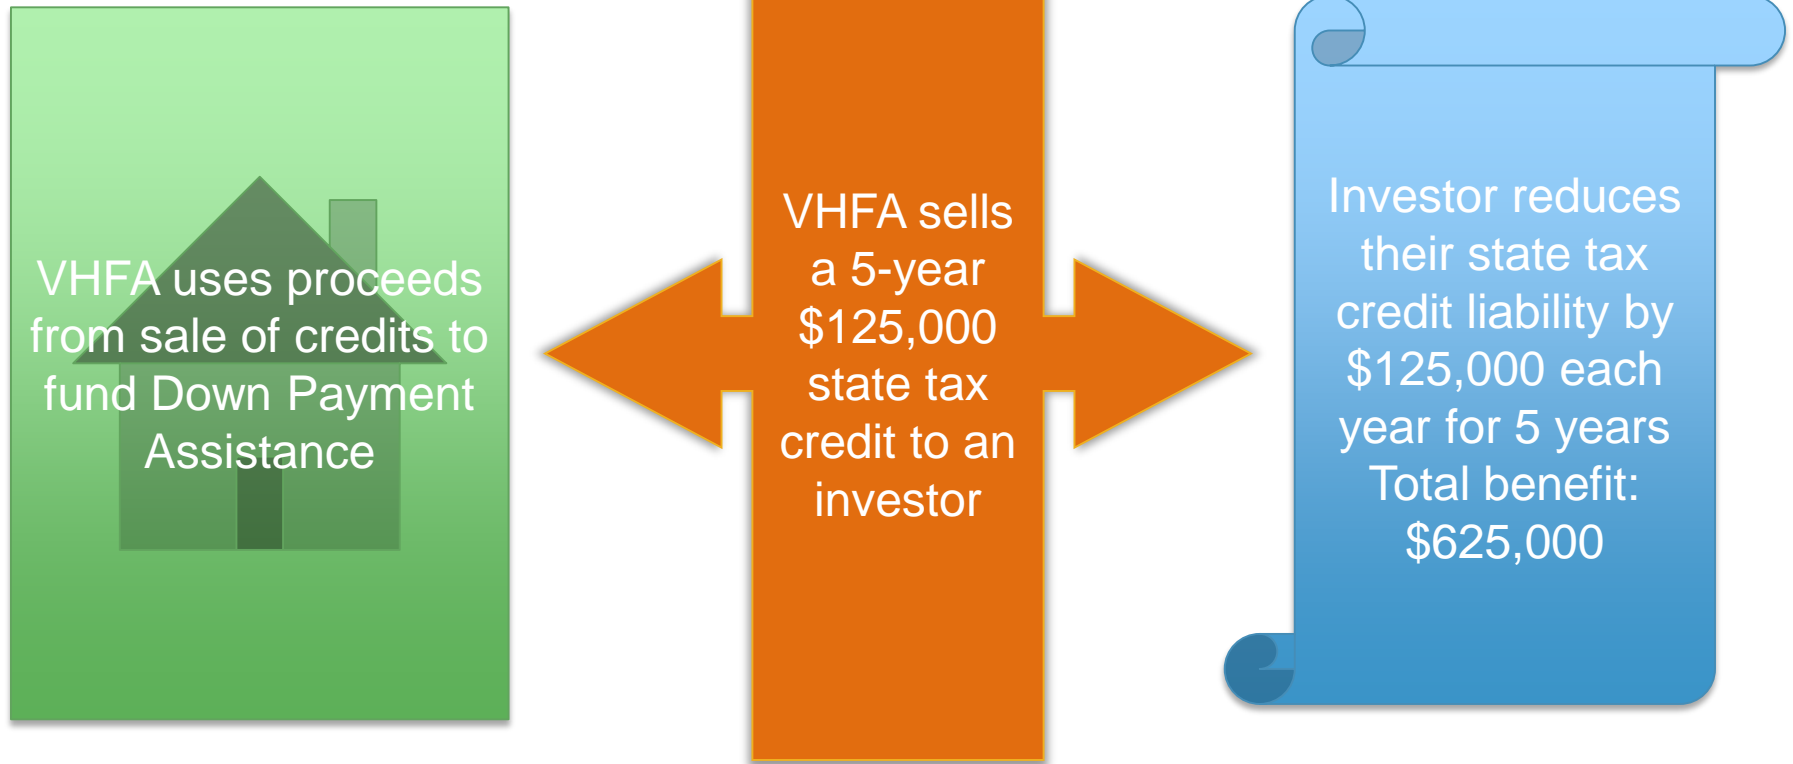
VHFA uses proceeds from sale of credits to fund Down Payment Assistance

VHFA sells a 5-year \$125,000 state tax credit to an investor

Investor reduces their state tax credit liability by \$125,000 each year for 5 years Total benefit: \$625,000